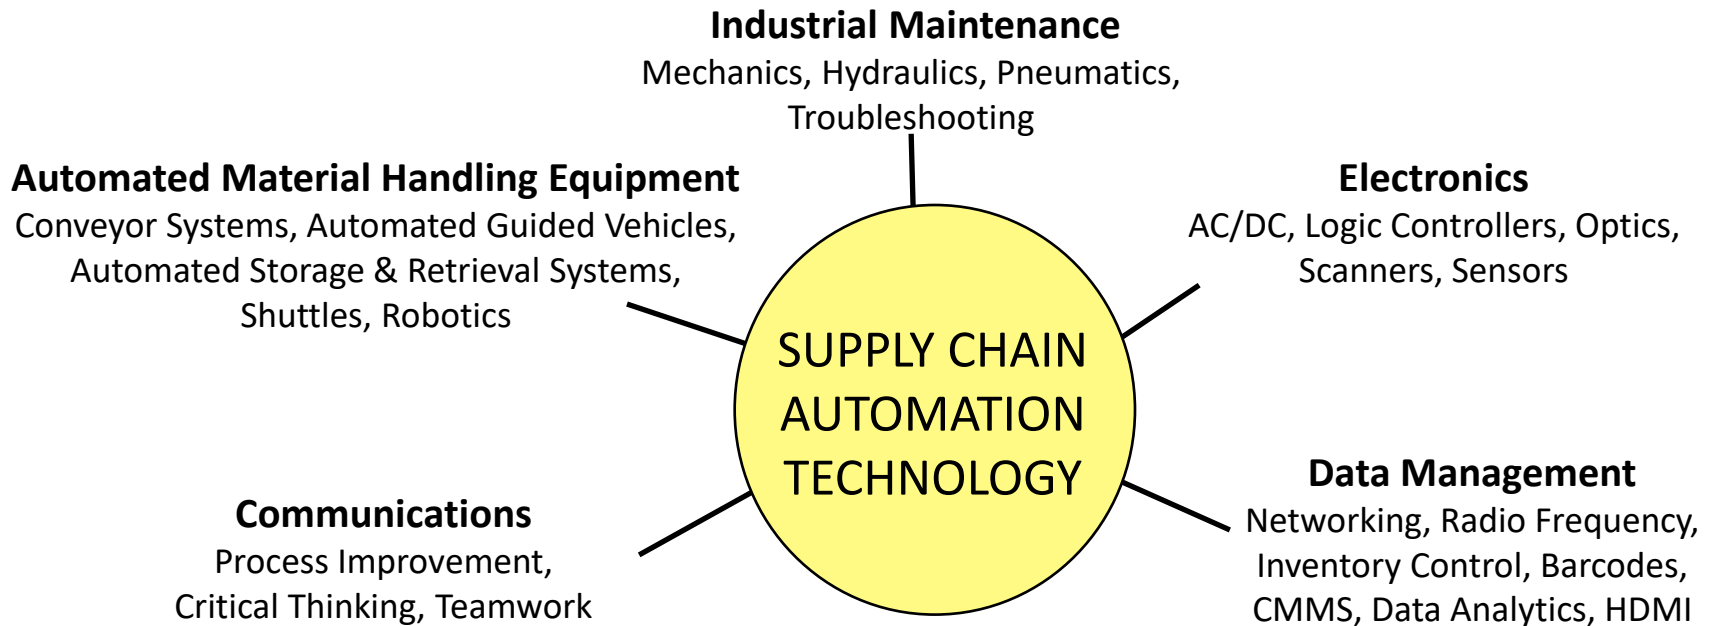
Industrial Maintenance
Mechanics, Hydraulics, Pneumatics, Troubleshooting

Automated Material Handling Equipment
Conveyor Systems, Automated Guided Vehicles, Automated Storage & Retrieval Systems, Shuttles, Robotics

Electronics
AC/DC, Logic Controllers, Optics, Scanners, Sensors

SUPPLY CHAIN AUTOMATION TECHNOLOGY

Data Management
Networking, Radio Frequency, Inventory Control, Barcodes, CMMS, Data Analytics, HDMI

Communications
Process Improvement, Critical Thinking, Teamwork